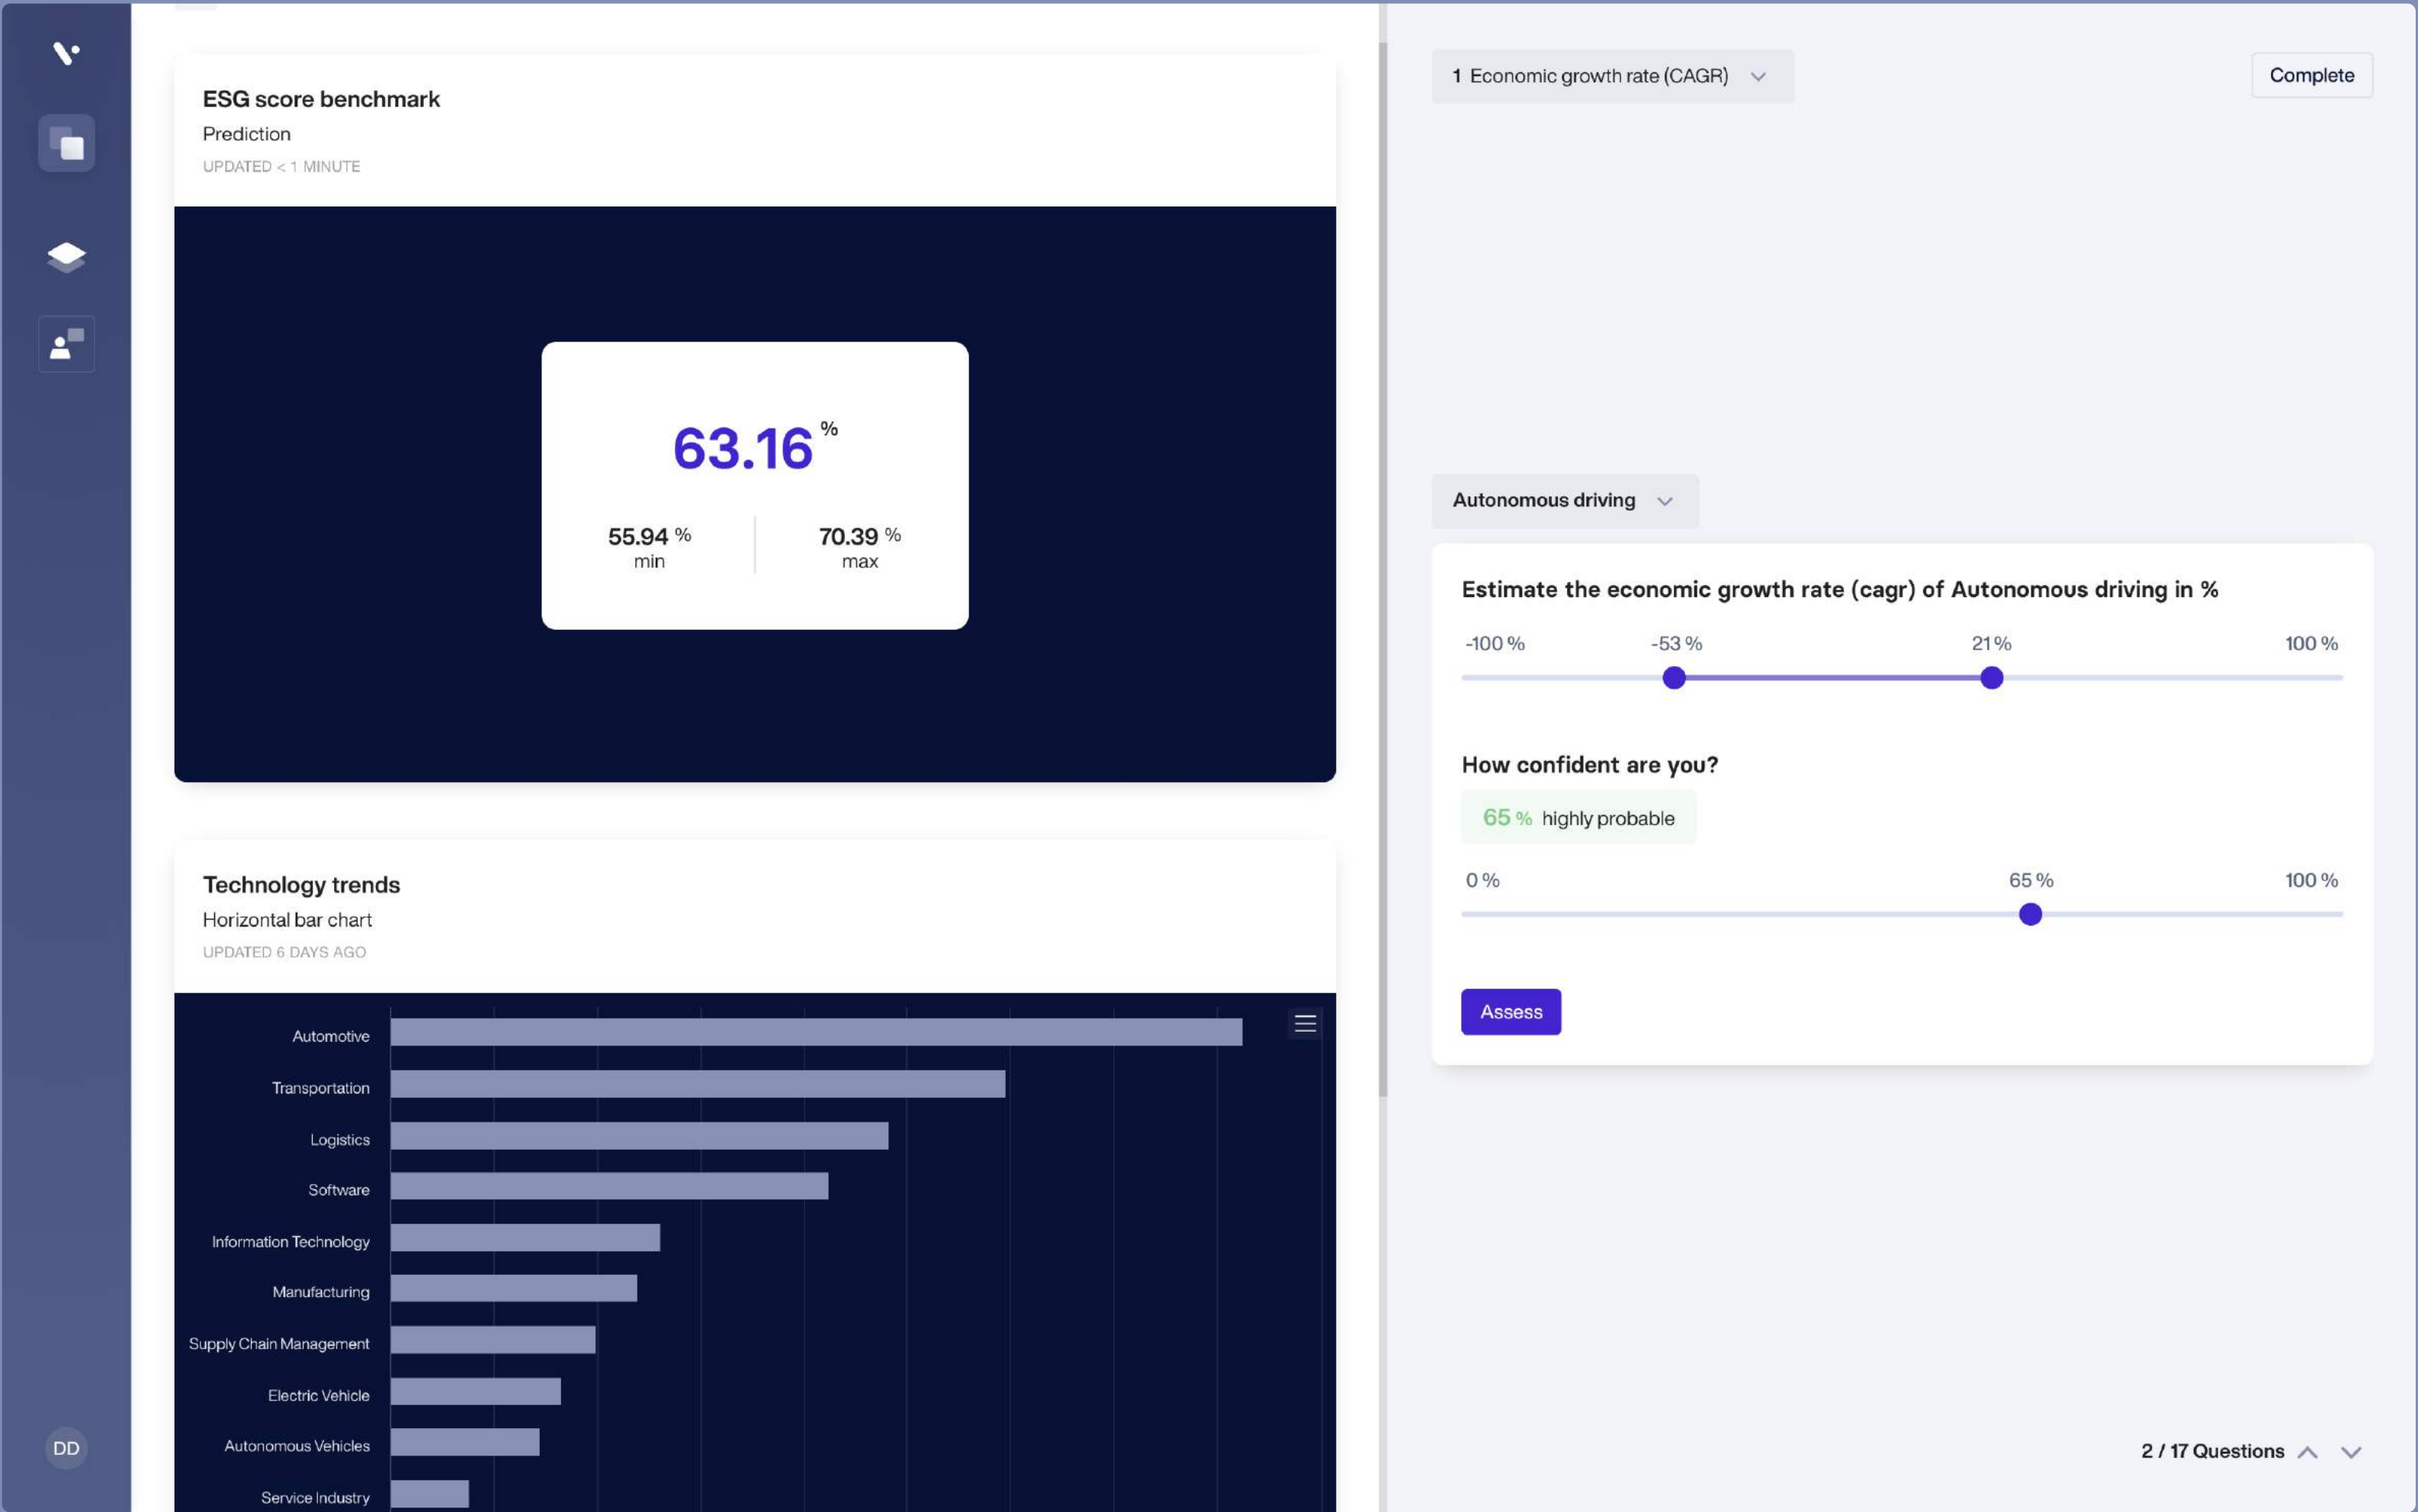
ESG score benchmark
Prediction
UPDATED < 1 MINUTE

63.16 %

55.94 % min

70.39 % max

Technology trends
Horizontal bar chart
UPDATED 6 DAYS AGO

Automotive
Transportation
Logistics
Software
Information Technology
Manufacturing
Supply Chain Management
Electric Vehicle
Autonomous Vehicles
Service Industry

DD

1 Economic growth rate (CAGR)

Complete

Autonomous driving

Estimate the economic growth rate (cagr) of Autonomous driving in %

-100 % -53 % 21 % 100 %

How confident are you?

65 % highly probable

0 % 65 % 100 %

Assess

2 / 17 Questions